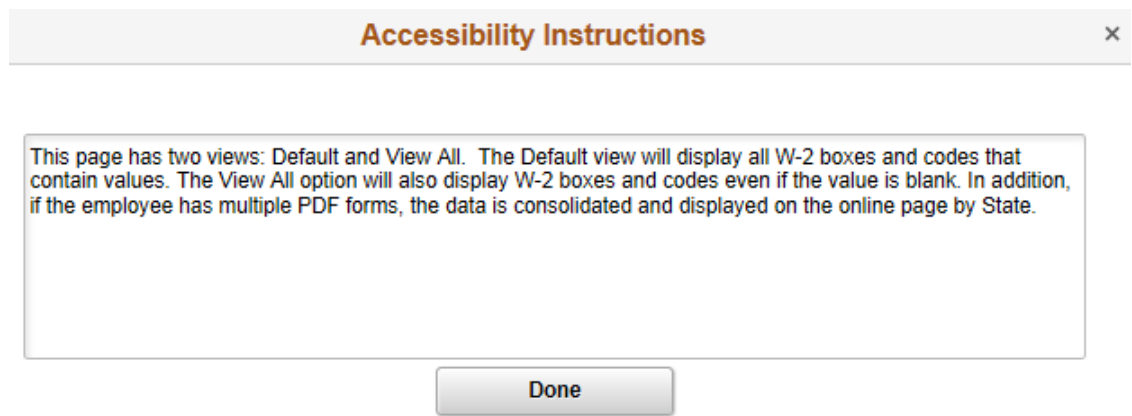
Accessibility Instructions

×

This page has two views: Default and View All. The Default view will display all W-2 boxes and codes that contain values. The View All option will also display W-2 boxes and codes even if the value is blank. In addition, if the employee has multiple PDF forms, the data is consolidated and displayed on the online page by State.

Done